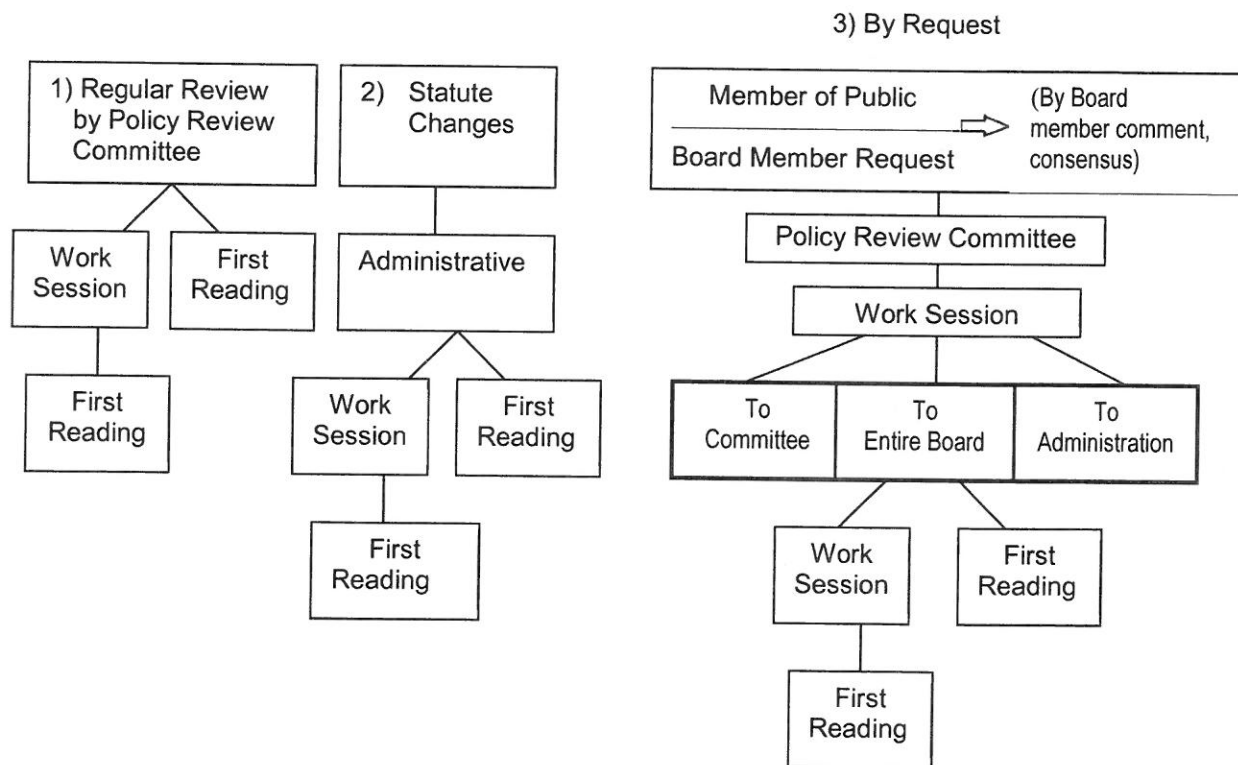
3) By Request

1) Regular Review by Policy Review Committee

Work Session

First Reading

First Reading

2) Statute Changes

Administrative

Work Session

First Reading

First Reading

Member of Public

Board Member Request

(By Board member comment, consensus)

Policy Review Committee

Work Session

To Committee

To Entire Board

To Administration

Work Session

First Reading

First Reading